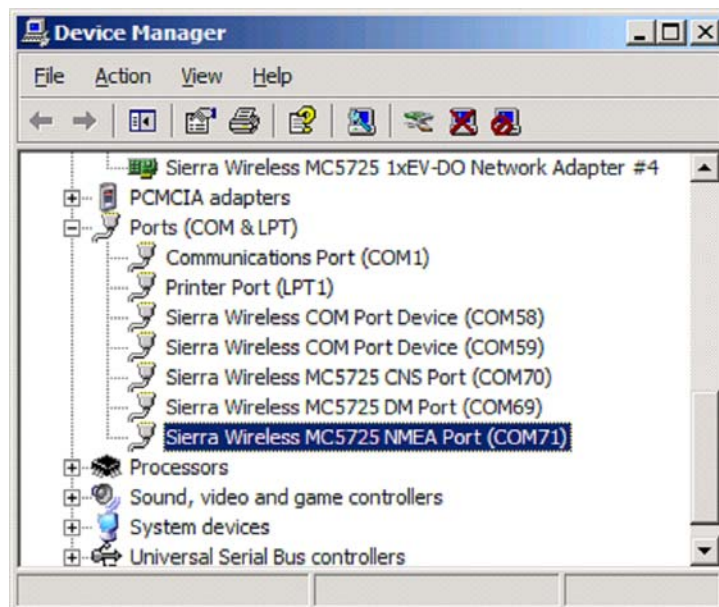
Device Manager

File Action View Help

Sierra Wireless MC5725 1xEV-DO Network Adapter #4
PCMCIA adapters
Ports (COM & LPT)
Communications Port (COM1)
Printer Port (LPT1)
Sierra Wireless COM Port Device (COM58)
Sierra Wireless COM Port Device (COM59)
Sierra Wireless MC5725 CNS Port (COM70)
Sierra Wireless MC5725 DM Port (COM69)
Sierra Wireless MC5725 NMEA Port (COM71)
Processors
Sound, video and game controllers
System devices
Universal Serial Bus controllers